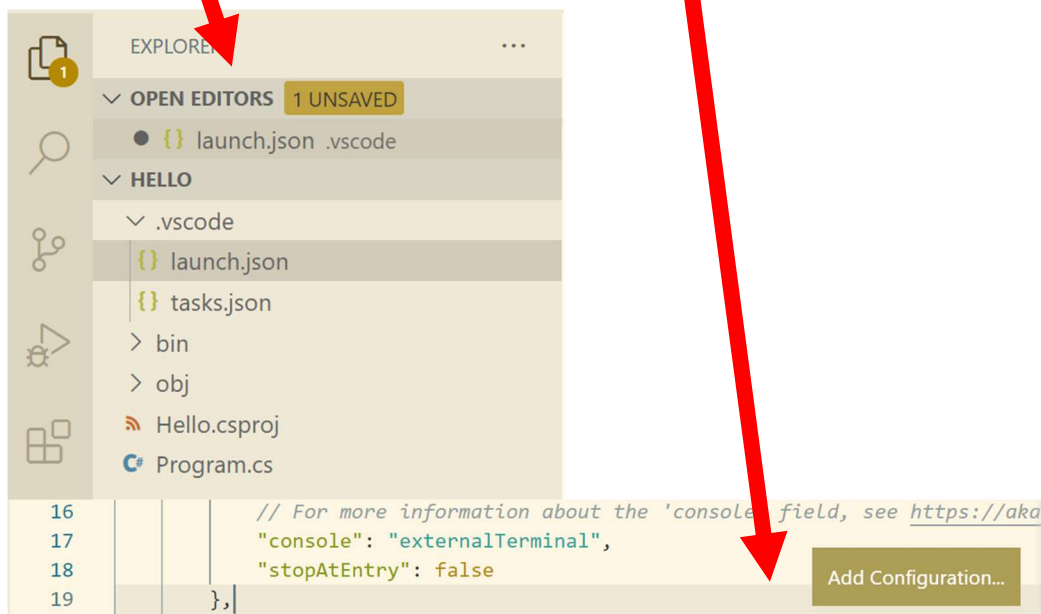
1

EXPLORER ...

OPEN EDITORS 1 UNSAVED

● {} launch.json .vscode

HELLO

.vscode

{} launch.json

{} tasks.json

bin

obj

Hello.csproj

C# Program.cs

16 // For more information about the 'console' field, see https://aka

17 "console": "externalTerminal",

18 "stopAtEntry": false

19 },

Add Configuration...